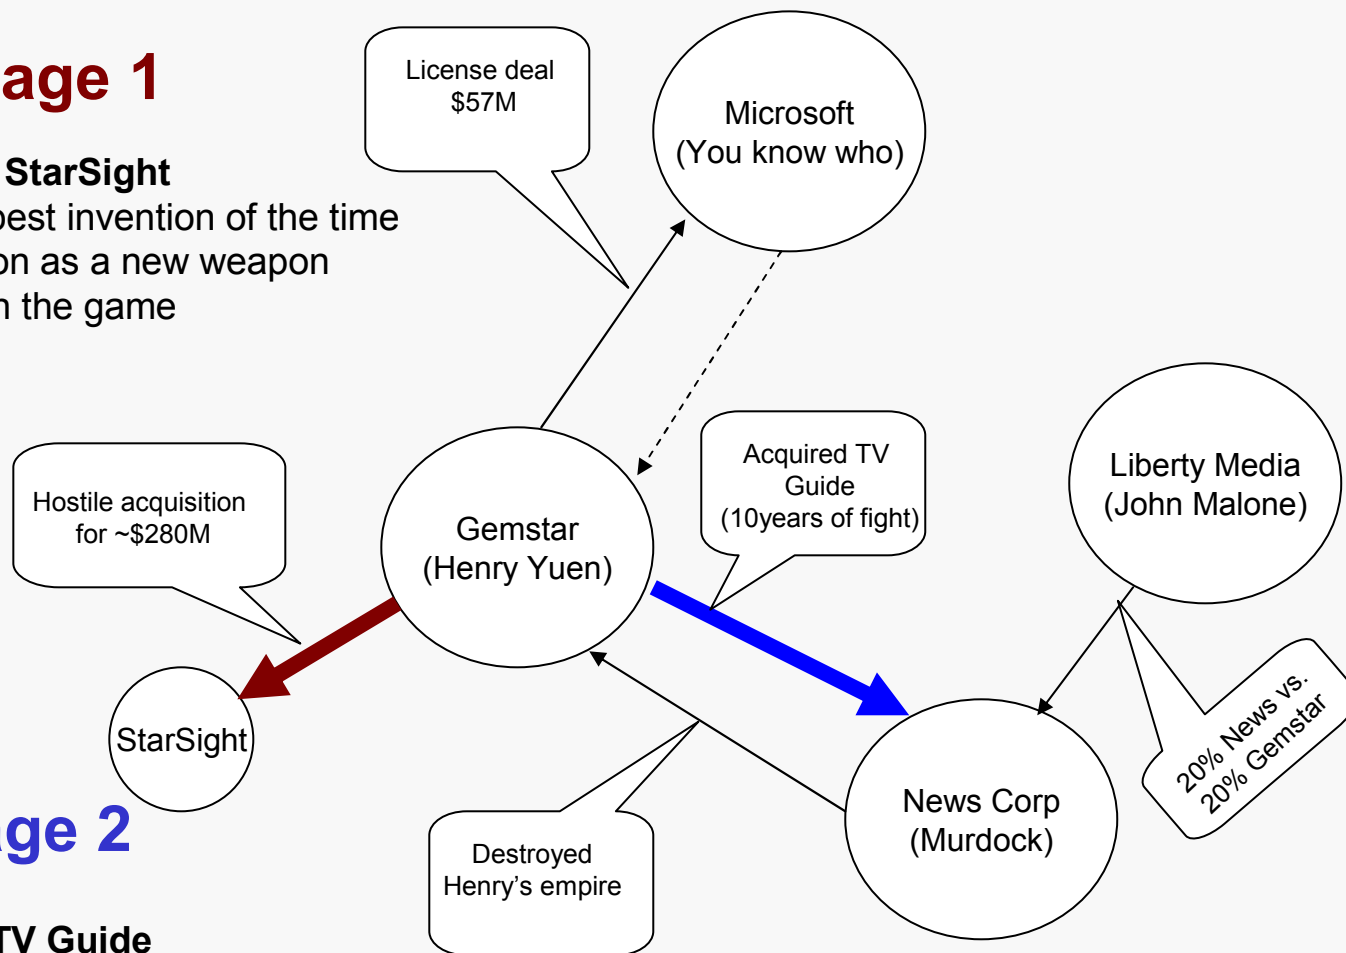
age 1

StarSight
best invention of the time
on as a new weapon
n the game

age 2

TV Guide

License deal
$57M

Microsoft
(You know who)

Hostile acquisition
for ~$280M

Gemstar
(Henry Yuen)

Acquired TV
Guide
(10years of fight)

Liberty Media
(John Malone)

StarSight

20% News vs.
20% Gemstar

News Corp
(Murdock)

Destroyed
Henry’s empire